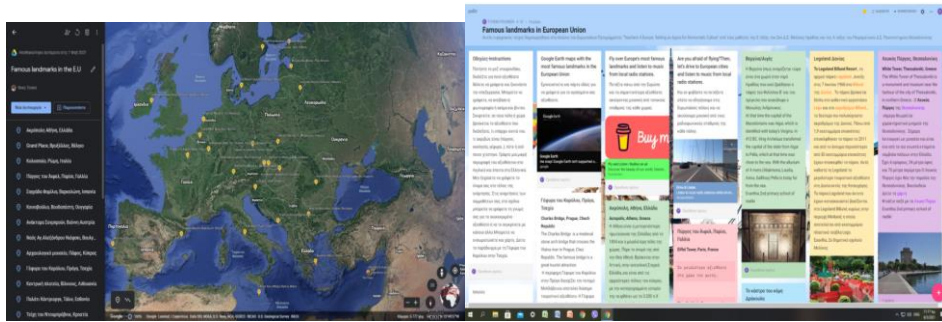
Famous landmarks in the E.U

Famous landmarks in European Union

Οδηγίες instructions

Google Earth maps with the most famous landmarks in the European Union

Fly over Europe's most famous landmarks and listen to music from local radio stations.

Are you afraid of flying? Then let's drive to European cities and listen to music from local radio stations.

Ακρόπολη, Αθήνα, Ελλάδα

Γέφυρα του Καρόλου, Πράγα, Τσεχία

Charles Bridge, Prague, Czech Republic

Buy m

Πύργος του Άιφελ, Παρίσι, Γαλλία

Eiffel Tower, Paris, France

Λευκός Πύργος, Θεσσαλονίκη

White Tower, Thessaloniki, Greece

Legend Bread

Λευκός Πύργος